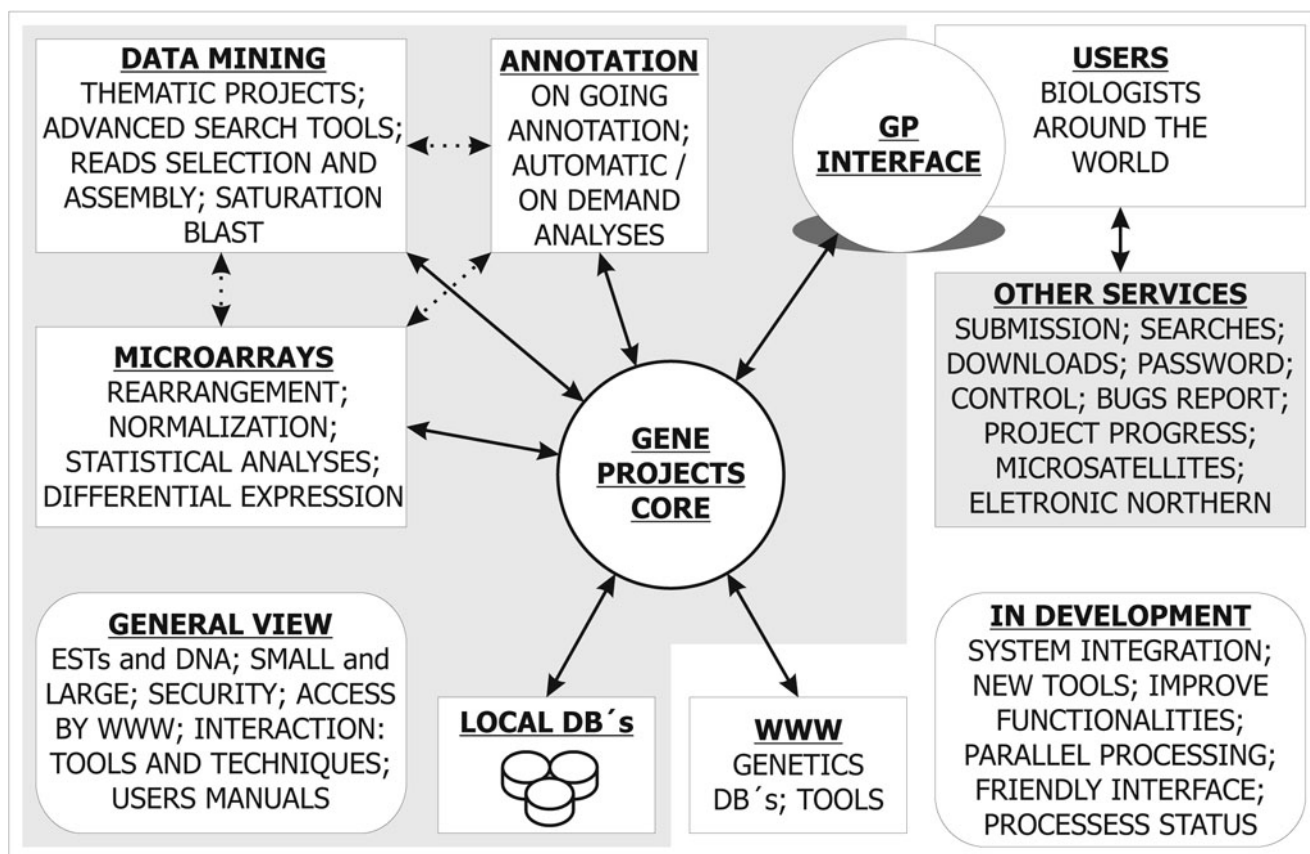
DATA MINING
THEMATIC PROJECTS; ADVANCED SEARCH TOOLS; READS SELECTION AND ASSEMBLY; SATURATION BLAST

ANNOTATION
ON GOING ANNOTATION; AUTOMATIC / ON DEMAND ANALYSES

GP INTERFACE

USERS
BIOLOGISTS AROUND THE WORLD

OTHER SERVICES
SUBMISSION; SEARCHES; DOWNLOADS; PASSWORD; CONTROL; BUGS REPORT; PROJECT PROGRESS; MICROSATELLITES; ELETRONIC NORTHERN

MICROARRAYS
REARRANGEMENT; NORMALIZATION; STATISTICAL ANALYSES; DIFFERENTIAL EXPRESSION

GENE PROJECTS CORE

GENERAL VIEW
ESTs and DNA; SMALL and LARGE; SECURITY; ACCESS BY WWW; INTERACTION: TOOLS AND TECHNIQUES; USERS MANUALS

LOCAL DB´s

WWW
GENETICS DB´s; TOOLS

IN DEVELOPMENT
SYSTEM INTEGRATION; NEW TOOLS; IMPROVE FUNCTIONALITIES; PARALLEL PROCESSING; FRIENDLY INTERFACE; PROCESSESS STATUS